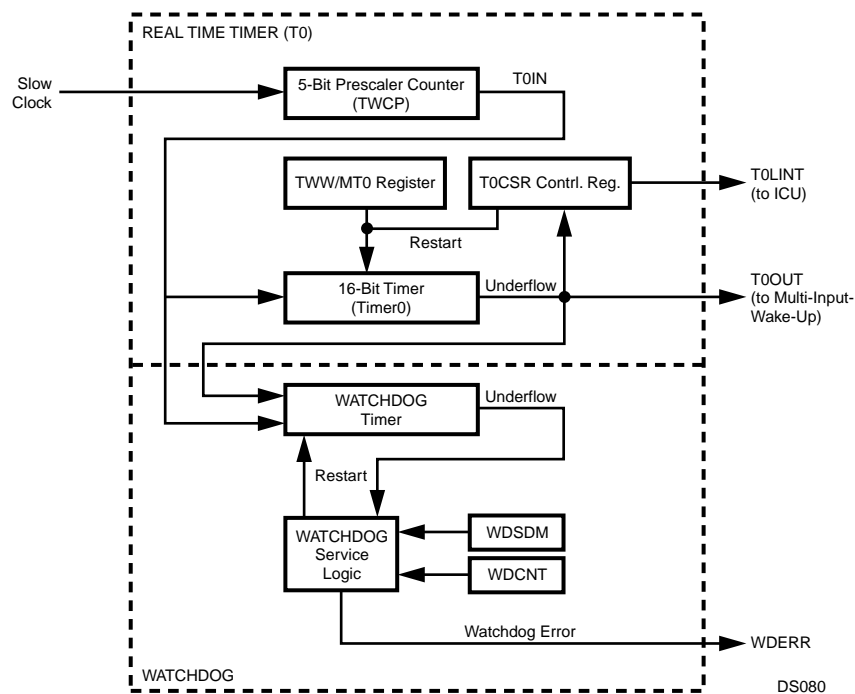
REAL TIME TIMER (T0)

Slow Clock

5-Bit Prescaler Counter (TWCP)

T0IN

TWW/MT0 Register

T0CSR Contrl. Reg.

T0LINT (to ICU)

Restart

16-Bit Timer (Timer0)

Underflow

T0OUT (to Multi-Input-Wake-Up)

WATCHDOG Timer

Underflow

Restart

WATCHDOG Service Logic

WDSDM

WDCNT

Watchdog Error

WDERR

WATCHDOG

DS080